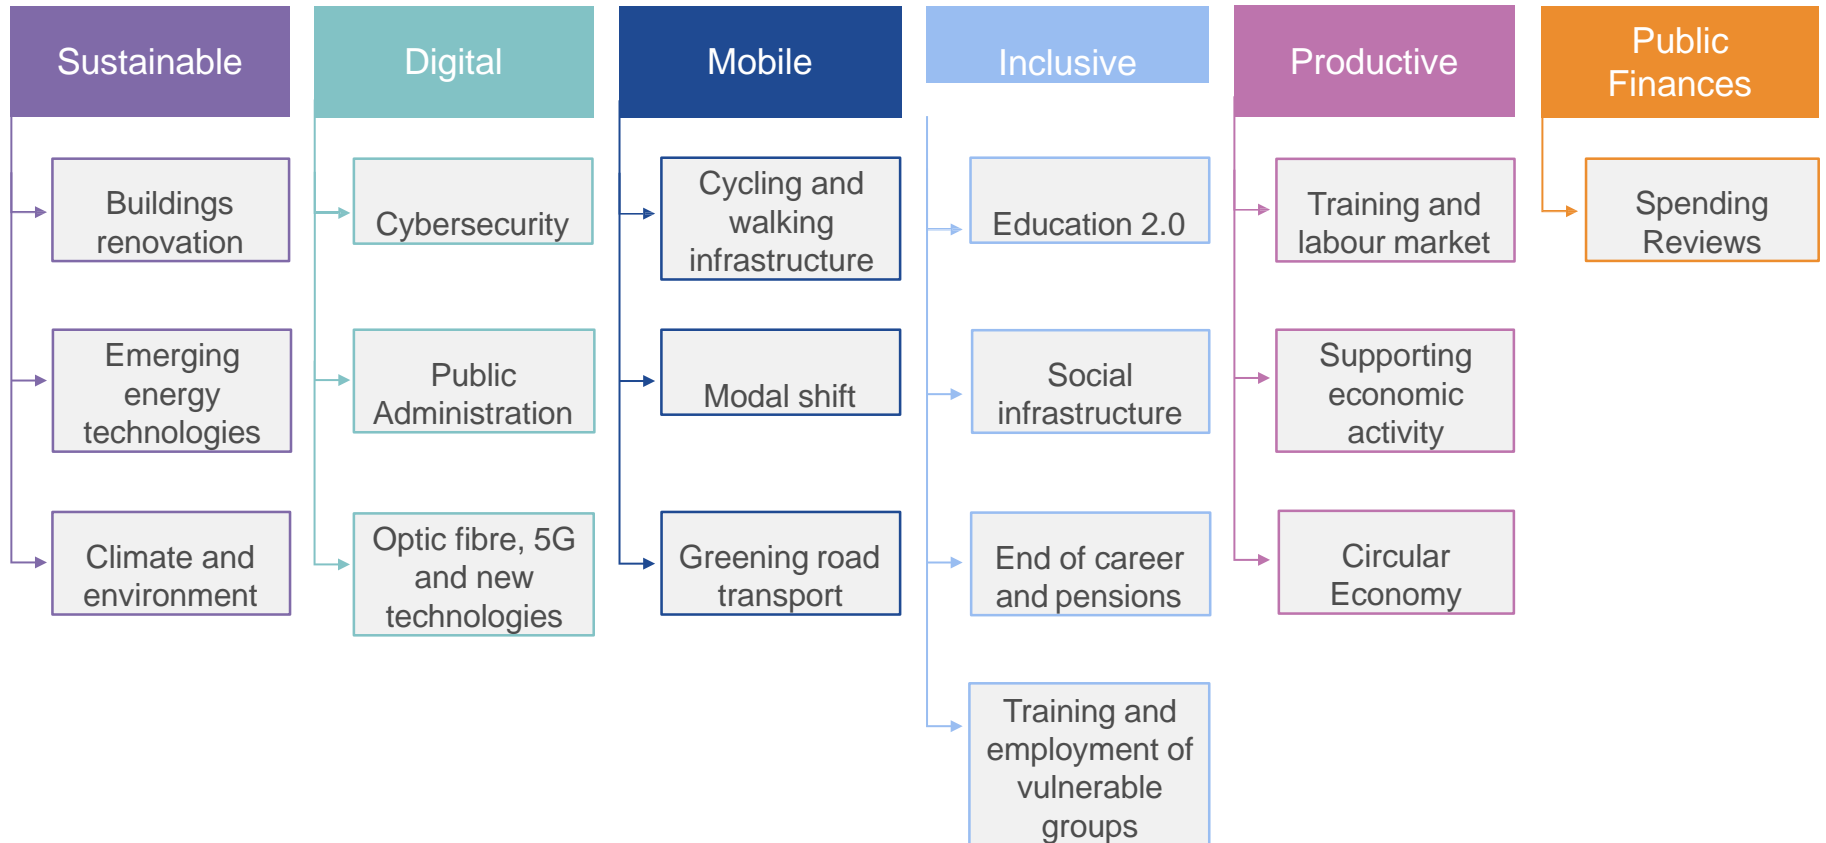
Sustainable

Buildings renovation

Emerging energy technologies

Climate and environment

Digital

Cybersecurity

Public Administration

Optic fibre, 5G and new technologies

Mobile

Cycling and walking infrastructure

Modal shift

Greening road transport

Inclusive

Education 2.0

Social infrastructure

End of career and pensions

Training and employment of vulnerable groups

Productive

Training and labour market

Supporting economic activity

Circular Economy

Public Finances

Spending Reviews